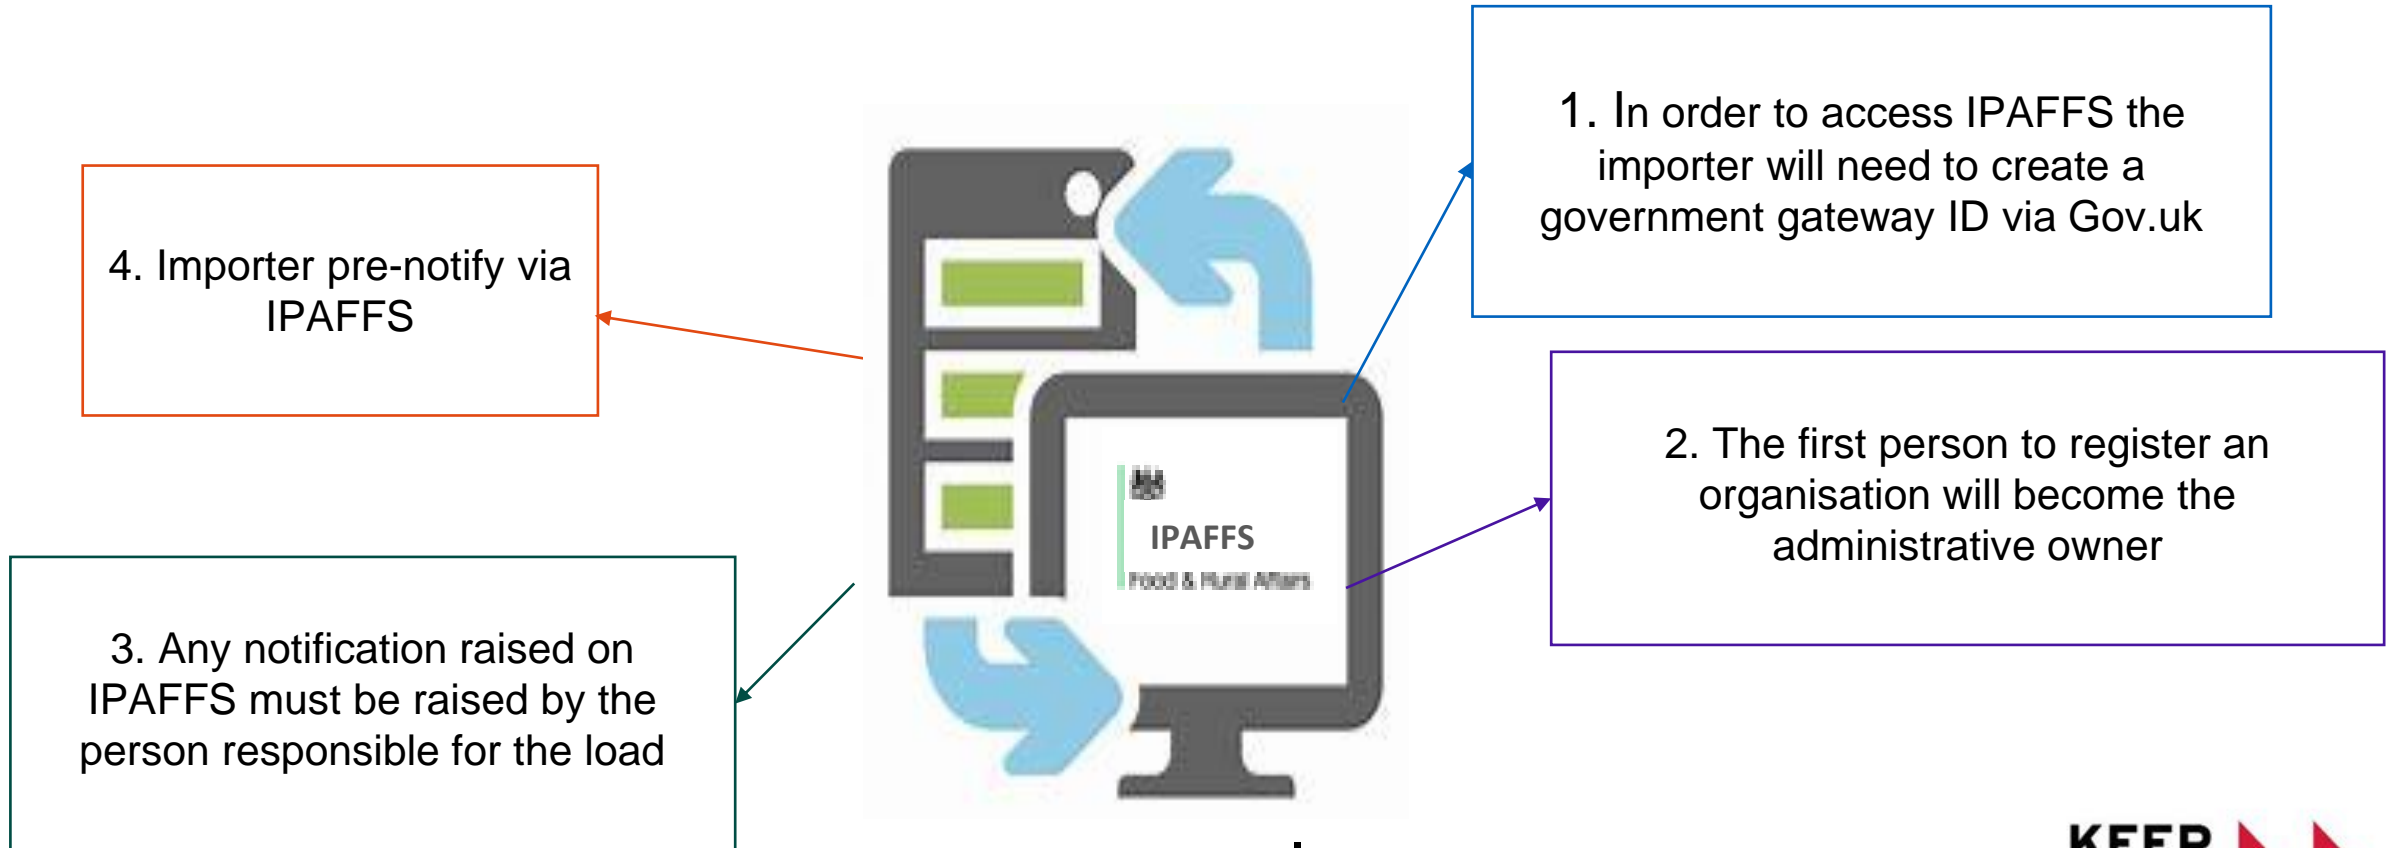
1. In order to access IPAFFS the importer will need to create a government gateway ID via Gov.uk

4. Importer pre-notify via IPAFFS

IPAFFS
Food & Rural Affairs

2. The first person to register an organisation will become the administrative owner

3. Any notification raised on IPAFFS must be raised by the person responsible for the load

KEEP